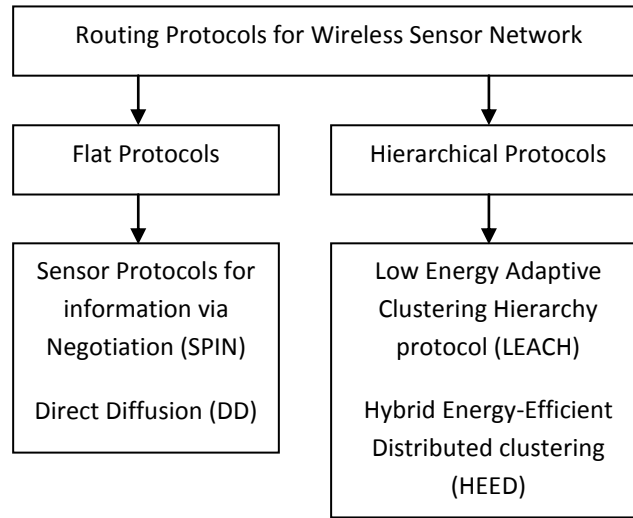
Routing Protocols for Wireless Sensor Network

Flat Protocols

Hierarchical Protocols

Sensor Protocols for information via Negotiation (SPIN)

Direct Diffusion (DD)

Low Energy Adaptive Clustering Hierarchy protocol (LEACH)

Hybrid Energy-Efficient Distributed clustering (HEED)